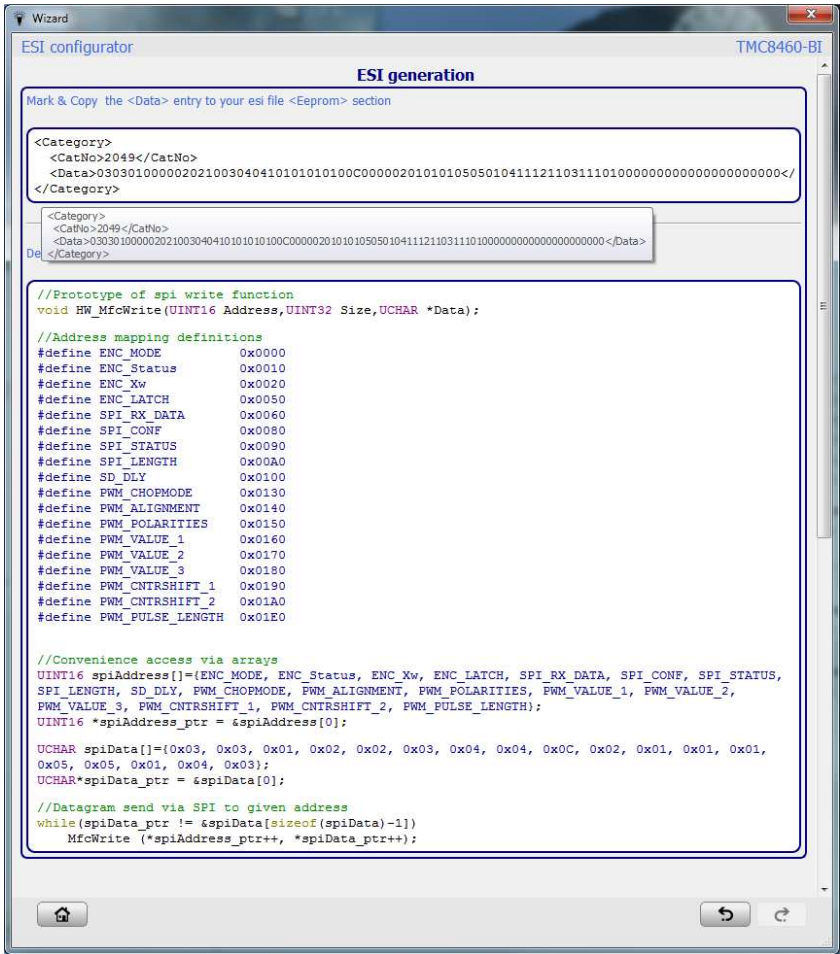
Wizard

ESI configurator

TMC8460-BI

ESI generation

Mark & Copy the <Data> entry to your esi file <Eeprom> section

<Category>
<CatNo>2049</CatNo>
<Data>0303010000020210030404101010100C00000201010105050104111211031110100000000000000000000</
</Category>

<Category>
<CatNo>2049</CatNo>
<Data>0303010000020210030404101010100C000002010101050501041112110311101000000000000000000000</Data>
</Category>

De

//Prototype of spi write function
void HW_MfcWrite(UINT16 Address,UINT32 Size,UCHAR *Data);

//Address mapping definitions
#define ENC_MODE 0x0000
#define ENC_Status 0x0010
#define ENC_Xw 0x0020
#define ENC_LATCH 0x0050
#define SPI_RX_DATA 0x0060
#define SPI_CONF 0x0080
#define SPI_STATUS 0x0090
#define SPI_LENGTH 0x00A0
#define SD_DLY 0x0100
#define PWM_CHOPMODE 0x0130
#define PWM_ALIGNMENT 0x0140
#define PWM_POLARITIES 0x0150
#define PWM_VALUE_1 0x0160
#define PWM_VALUE_2 0x0170
#define PWM_VALUE_3 0x0180
#define PWM_CNTRSHIFT_1 0x0190
#define PWM_CNTRSHIFT_2 0x01A0
#define PWM_PULSE_LENGTH 0x01E0

//Convenience access via arrays
UINT16 spiAddress[]={ENC_MODE, ENC_Status, ENC_Xw, ENC_LATCH, SPI_RX_DATA, SPI_CONF, SPI_STATUS, SPI_LENGTH, SD_DLY, PWM_CHOPMODE, PWM_ALIGNMENT, PWM_POLARITIES, PWM_VALUE_1, PWM_VALUE_2, PWM_VALUE_3, PWM_CNTRSHIFT_1, PWM_CNTRSHIFT_2, PWM_PULSE_LENGTH};
UINT16 *spiAddress_ptr = &spiAddress[0];

UCHAR spiData[]={0x03, 0x03, 0x01, 0x02, 0x02, 0x03, 0x04, 0x04, 0x0C, 0x02, 0x01, 0x01, 0x01, 0x05, 0x05, 0x01, 0x04, 0x03};
UCHAR*spiData_ptr = &spiData[0];

//Datagram send via SPI to given address
while(spiData_ptr != &spiData[sizeof(spiData)-1])
MfcWrite (*spiAddress_ptr++, *spiData_ptr++);